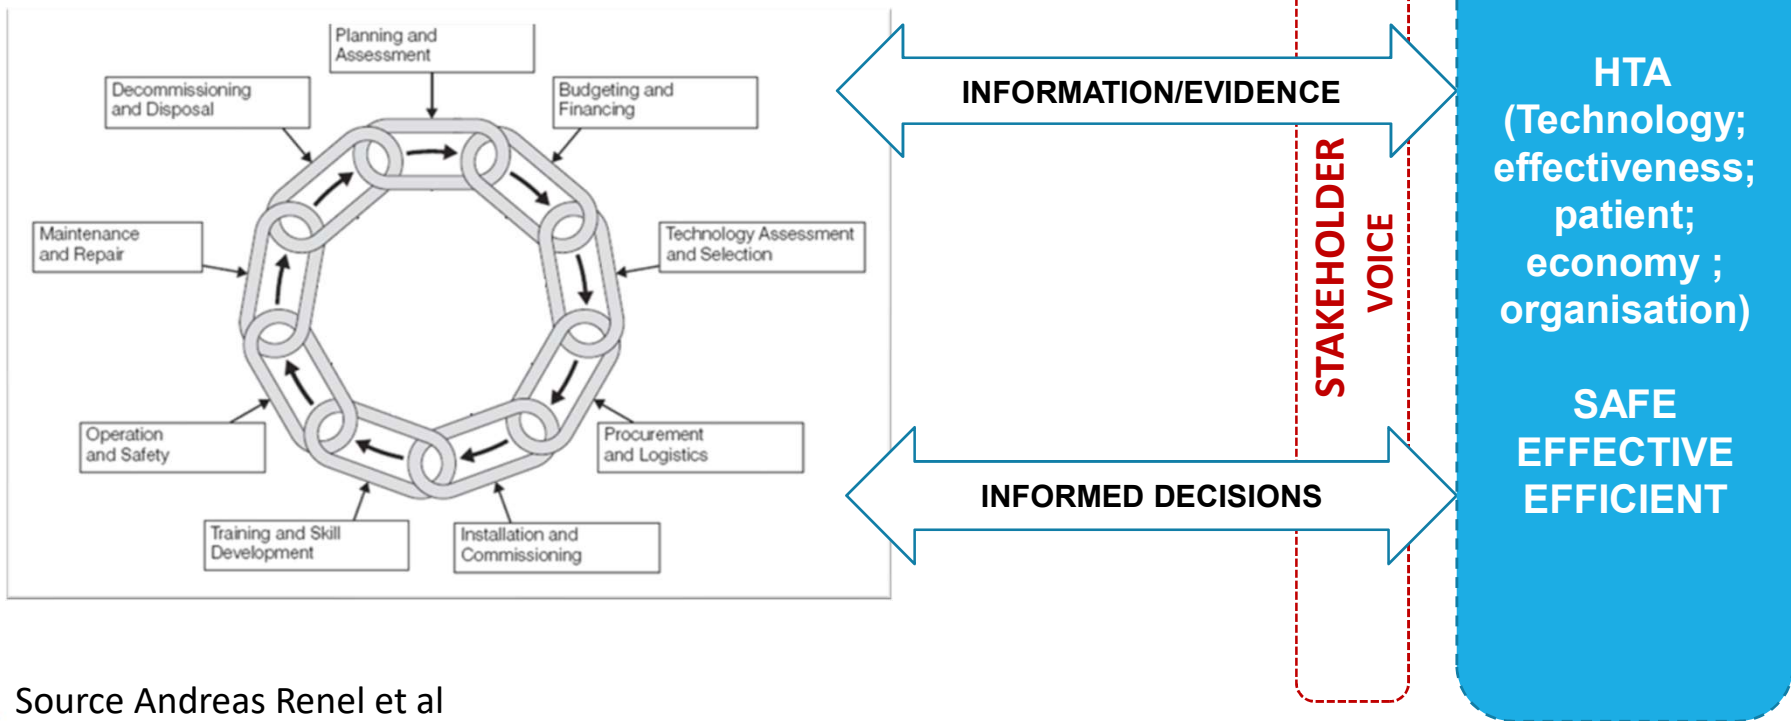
Planning and Assessment

Budgeting and Financing

Technology Assessment and Selection

Procurement and Logistics

Installation and Commissioning

Training and Skill Development

Operation and Safety

Maintenance and Repair

Decommissioning and Disposal

INFORMATION/EVIDENCE

STAKEHOLDER VOICE

INFORMED DECISIONS

HTA (Technology; effectiveness; patient; economy ; organisation)

SAFE EFFECTIVE EFFICIENT

Source Andreas Renel et al